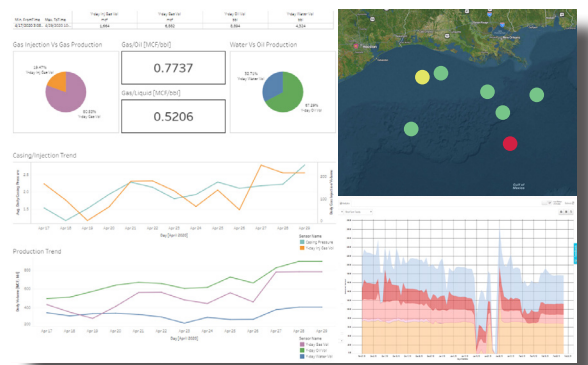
Gas Injection Vs Gas Production

Gas/Oil [MCF/bbl]

0.7737

Gas/Liquid [MCF/bbl]

0.5206

Water Vs Oil Production

Casing/Injection Trend

Day [April 2020]

Casing Pressure

Production Trend

Day [April 2020]

Sensor Name

Gulf of Mexico